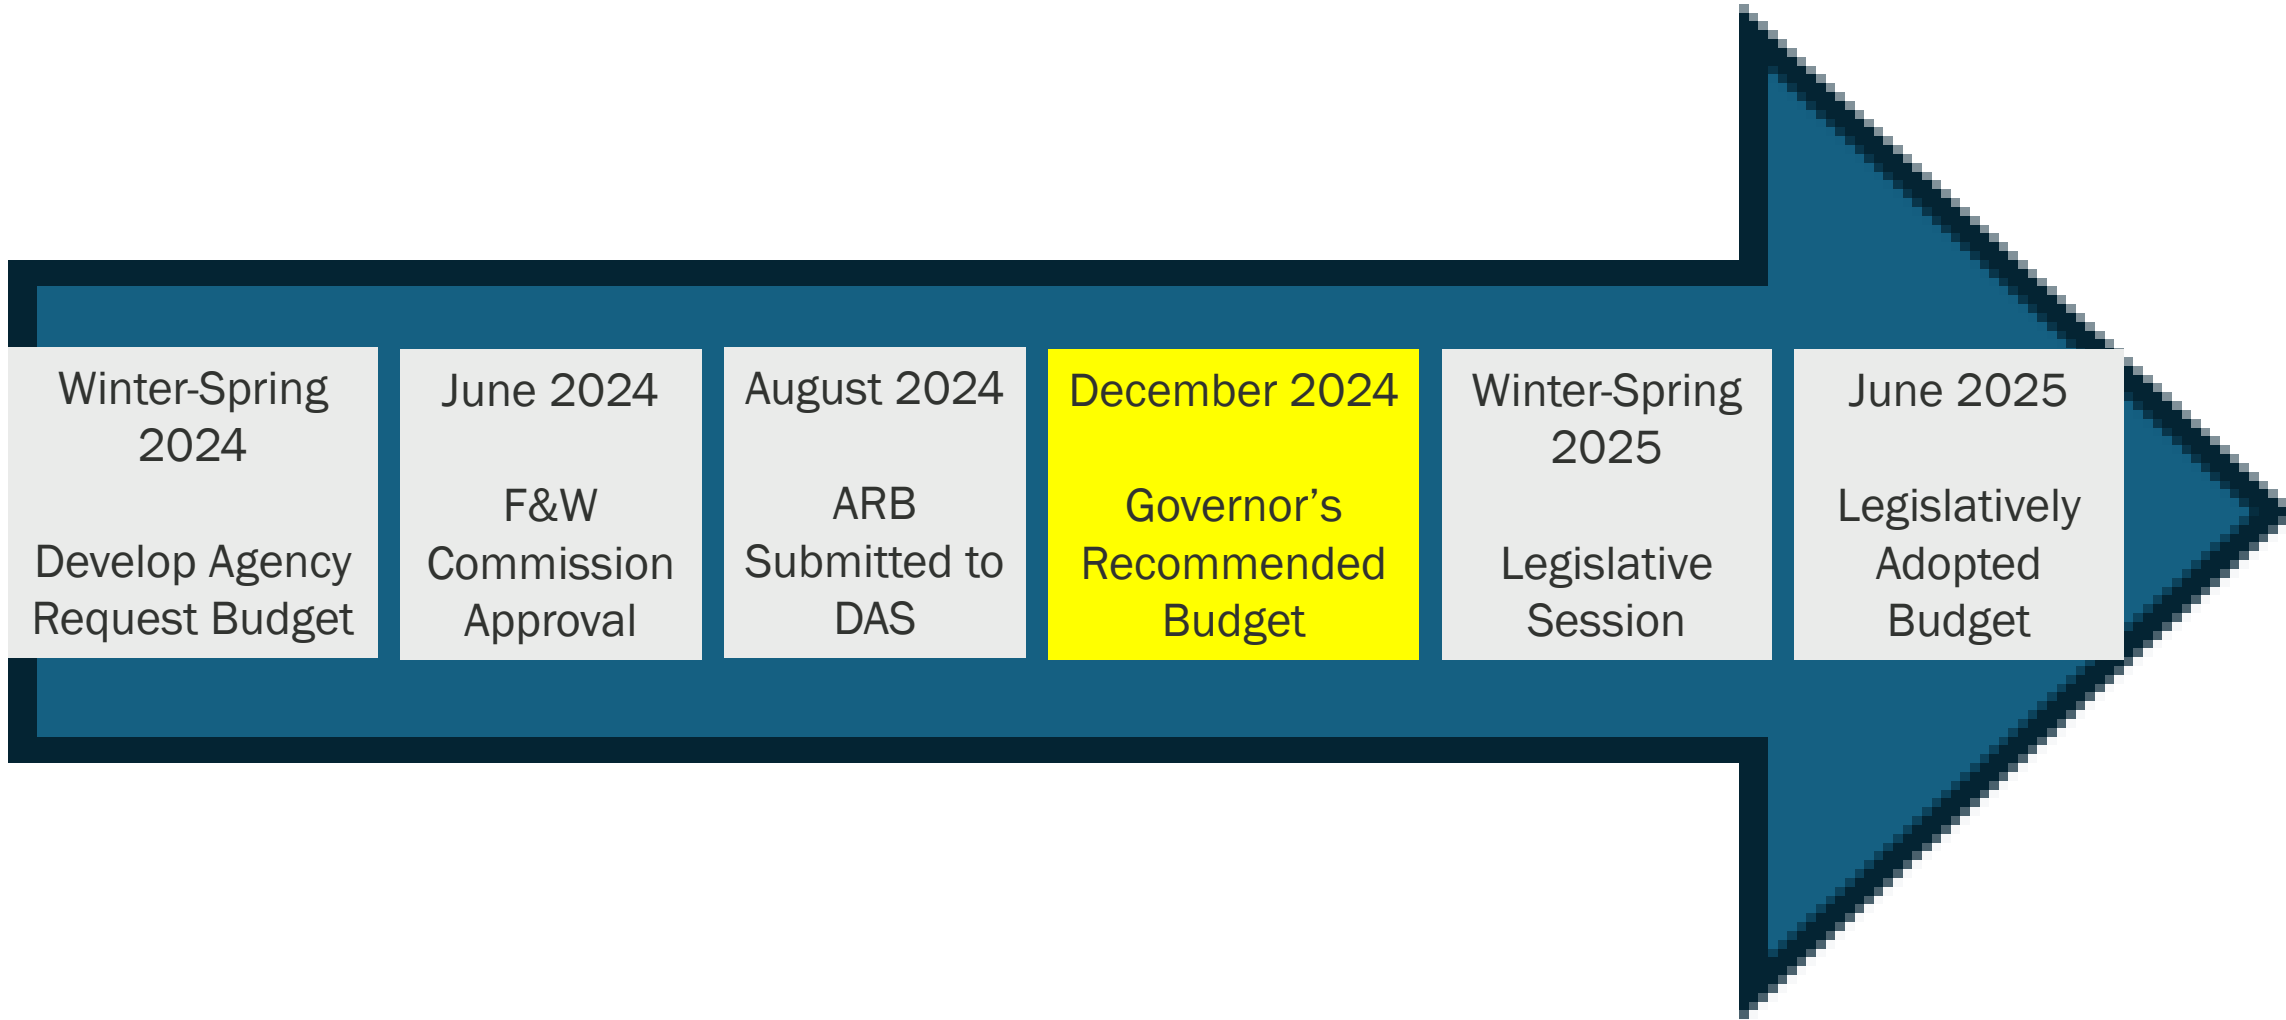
Winter-Spring 2024

Develop Agency Request Budget

June 2024

F&W Commission Approval

August 2024

ARB Submitted to DAS

December 2024

Governor’s Recommended Budget

Winter-Spring 2025

Legislative Session

June 2025

Legislatively Adopted Budget